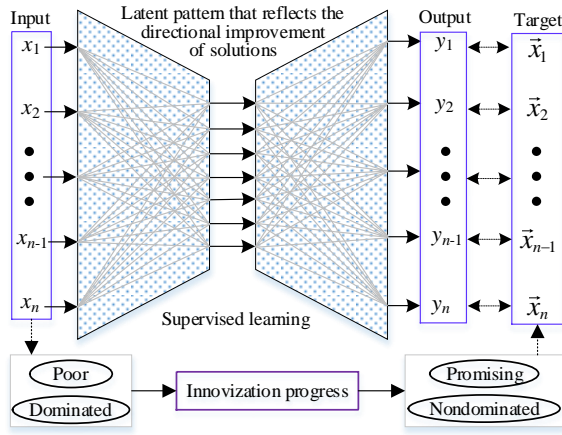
Input

Latent pattern that reflects the directional improvement of solutions

Output

Target

$x_1$

$x_2$

$x_{n-1}$

$x_n$

$y_1$

$y_2$

$y_{n-1}$

$y_n$

$\vec{x}_1$

$\vec{x}_2$

$\vec{x}_{n-1}$

$\vec{x}_n$

Supervised learning

Poor

Dominated

Innovization progress

Promising

Nondominated